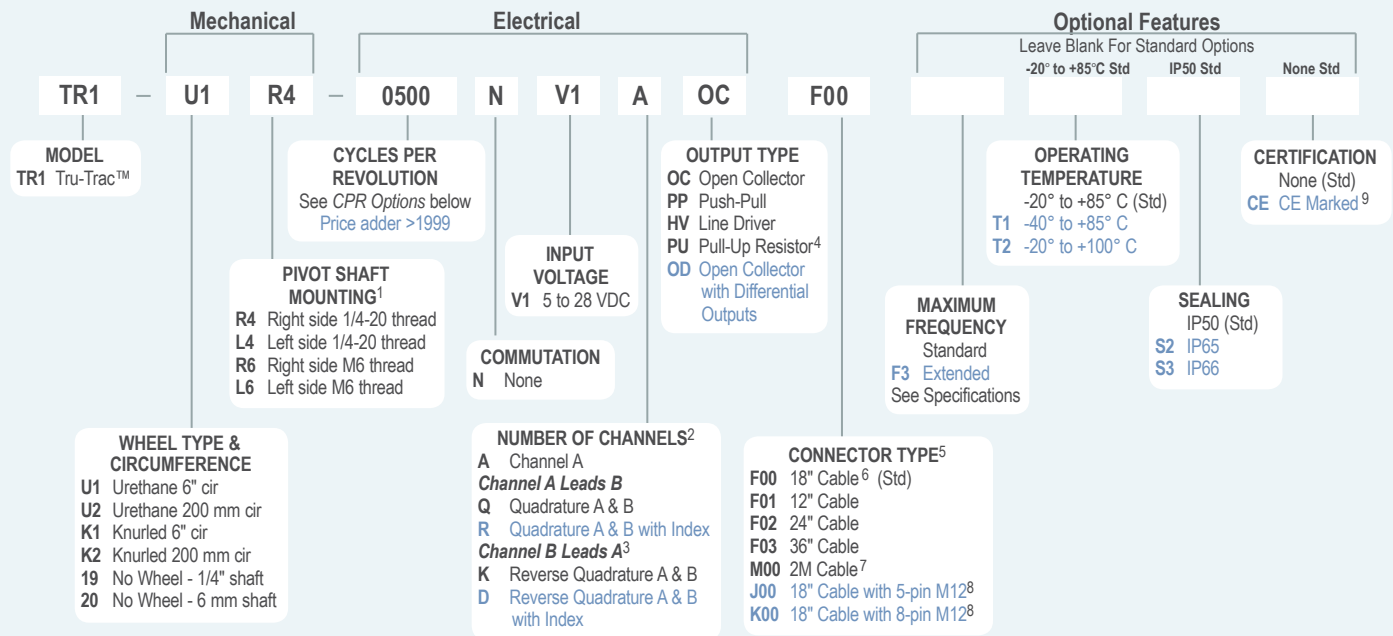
Mechanical

Electrical

Optional Features

Leave Blank For Standard Options

-20° to +85°C Std

IP50 Std

None Std

TR1 – U1 R4 – 0500 N V1 A OC F00

MODEL
TR1 Tru-Trac™

CYCLES PER REVOLUTION
See *CPR Options* below
Price adder >1999

OUTPUT TYPE
OC Open Collector
PP Push-Pull
HV Line Driver
PU Pull-Up Resistor$^4$
OD Open Collector with Differential Outputs

OPERATING TEMPERATURE
-20° to +85° C (Std)
T1 -40° to +85° C
T2 -20° to +100° C

CERTIFICATION
None (Std)
CE CE Marked$^9$

INPUT VOLTAGE
V1 5 to 28 VDC

PIVOT SHAFT MOUNTING$^1$
R4 Right side 1/4-20 thread
L4 Left side 1/4-20 thread
R6 Right side M6 thread
L6 Left side M6 thread

COMMUTATION
N None

MAXIMUM FREQUENCY
Standard
F3 Extended
See Specifications

SEALING
IP50 (Std)
S2 IP65
S3 IP66

WHEEL TYPE & CIRCUMFERENCE
U1 Urethane 6" cir
U2 Urethane 200 mm cir
K1 Knurled 6" cir
K2 Knurled 200 mm cir
19 No Wheel - 1/4" shaft
20 No Wheel - 6 mm shaft

NUMBER OF CHANNELS$^2$
A Channel A
*Channel A Leads B*
Q Quadrature A & B
R Quadrature A & B with Index
*Channel B Leads A*$^3$
K Reverse Quadrature A & B
D Reverse Quadrature A & B with Index

CONNECTOR TYPE$^5$
F00 18" Cable$^6$ (Std)
F01 12" Cable
F02 24" Cable
F03 36" Cable
M00 2M Cable$^7$
J00 18" Cable with 5-pin M12$^8$
K00 18" Cable with 8-pin M12$^8$